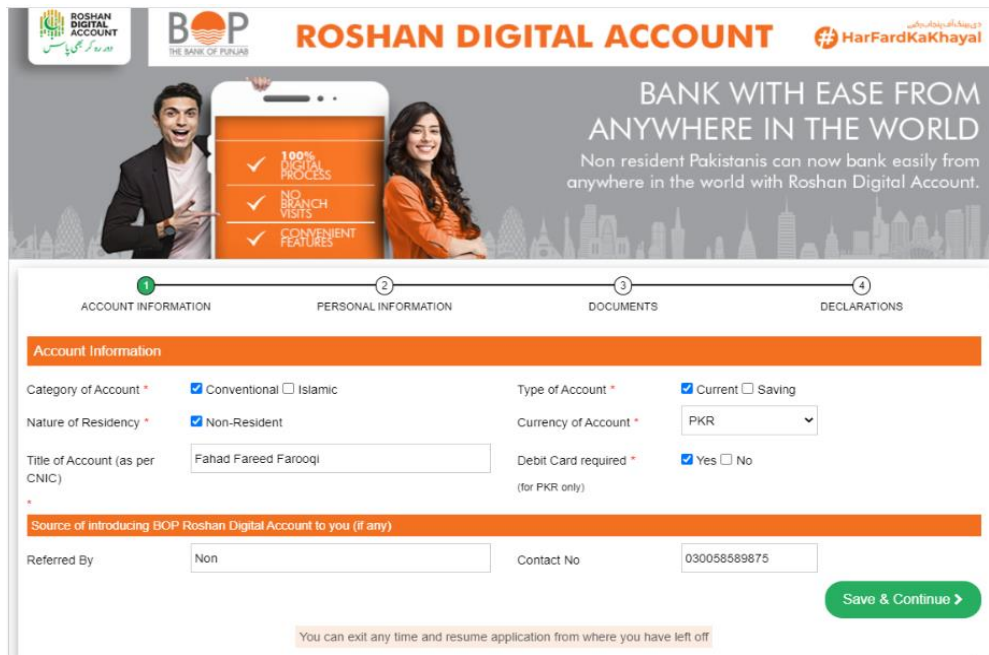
ROSHAN DIGITAL ACCOUNT
دور رہ کر بھی پاس

BOP
THE BANK OF PUNJAB

ROSHAN DIGITAL ACCOUNT

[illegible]
#HarFardKaKhayal

100% DIGITAL PROCESS
NO BRANCH VISITS
CONVENIENT FEATURES

BANK WITH EASE FROM ANYWHERE IN THE WORLD
Non resident Pakistanis can now bank easily from anywhere in the world with Roshan Digital Account.

1 ACCOUNT INFORMATION
2 PERSONAL INFORMATION
3 DOCUMENTS
4 DECLARATIONS

Account Information

Category of Account * ☑ Conventional ☐ Islamic
Type of Account * ☑ Current ☐ Saving
Nature of Residency * ☑ Non-Resident
Currency of Account * PKR
Title of Account (as per CNIC) * Fahad Fareed Farooqi
Debit Card required * (for PKR only) ☑ Yes ☐ No

Source of introducing BOP Roshan Digital Account to you (if any)

Referred By Non
Contact No 030058589875

Save & Continue ›

You can exit any time and resume application from where you have left off